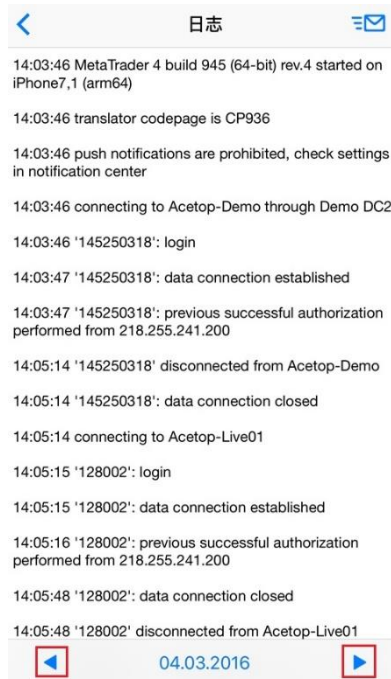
日志

14:03:46 MetaTrader 4 build 945 (64-bit) rev.4 started on iPhone7,1 (arm64)

14:03:46 translator codepage is CP936

14:03:46 push notifications are prohibited, check settings in notification center

14:03:46 connecting to Acetop-Demo through Demo DC2

14:03:46 '145250318': login

14:03:47 '145250318': data connection established

14:03:47 '145250318': previous successful authorization performed from 218.255.241.200

14:05:14 '145250318' disconnected from Acetop-Demo

14:05:14 '145250318': data connection closed

14:05:14 connecting to Acetop-Live01

14:05:15 '128002': login

14:05:15 '128002': data connection established

14:05:16 '128002': previous successful authorization performed from 218.255.241.200

14:05:48 '128002': data connection closed

14:05:48 '128002' disconnected from Acetop-Live01

04.03.2016